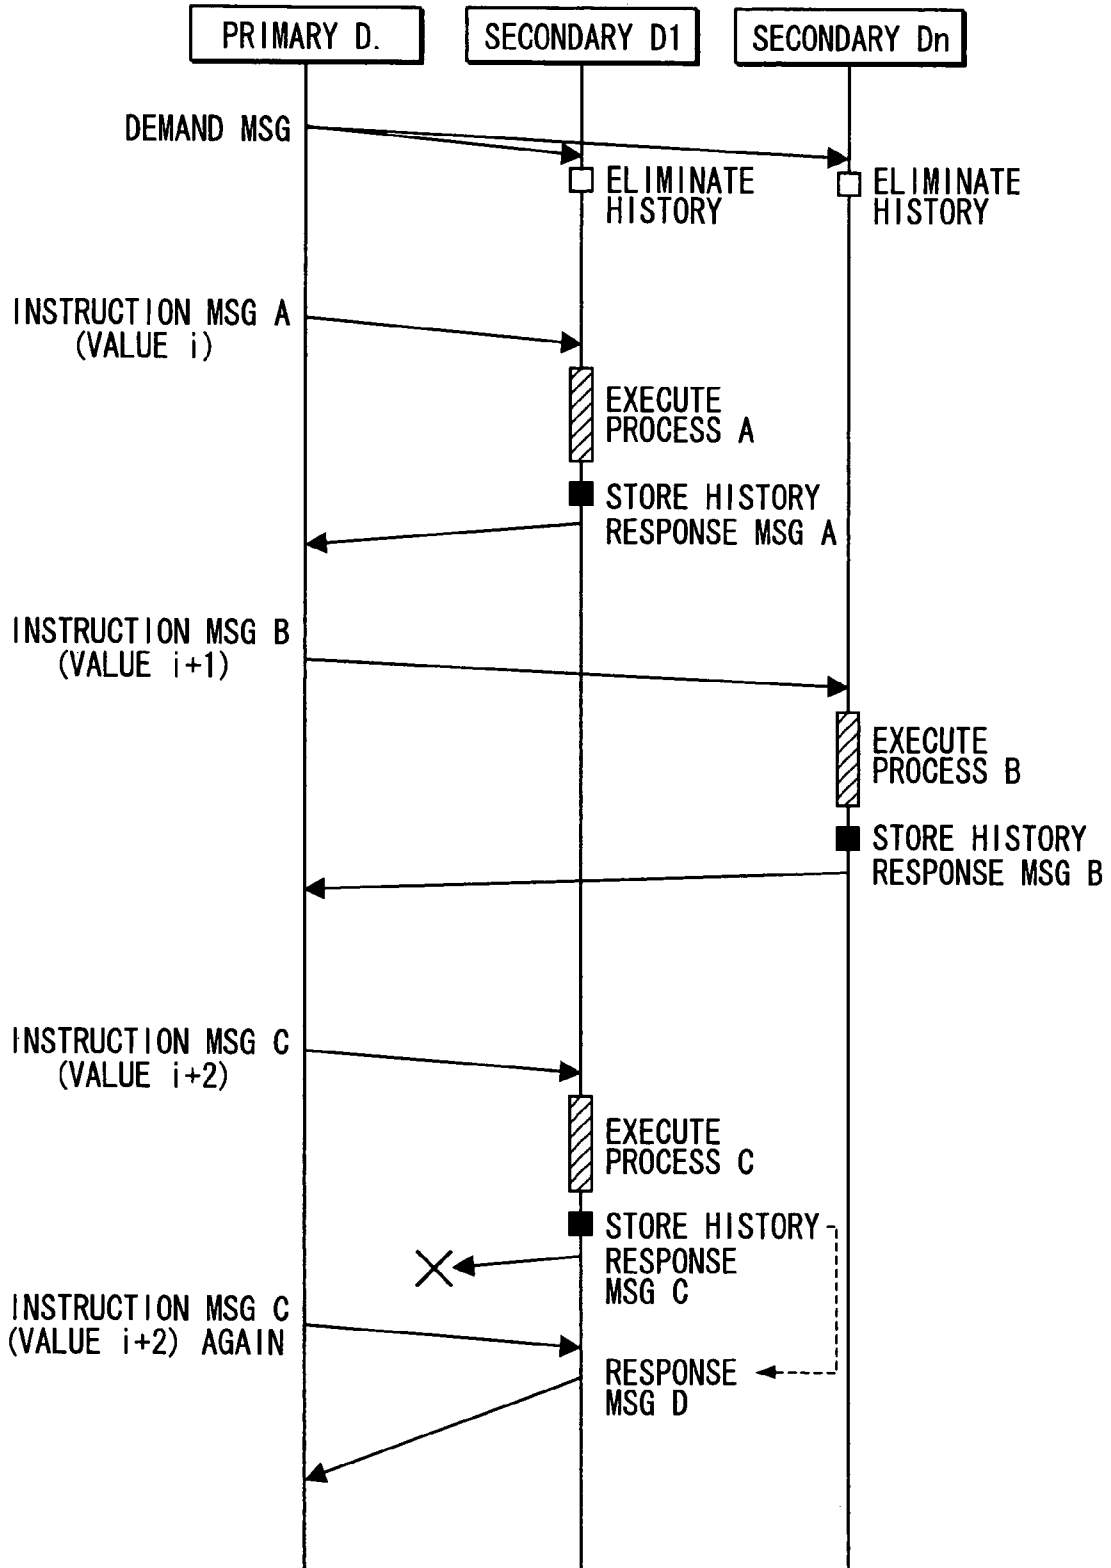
PRIMARY D.

SECONDARY D1

SECONDARY Dn

DEMAND MSG

ELIMINATE HISTORY

ELIMINATE HISTORY

INSTRUCTION MSG A (VALUE i)

EXECUTE PROCESS A

STORE HISTORY

RESPONSE MSG A

INSTRUCTION MSG B (VALUE i+1)

EXECUTE PROCESS B

STORE HISTORY

RESPONSE MSG B

INSTRUCTION MSG C (VALUE i+2)

EXECUTE PROCESS C

STORE HISTORY

RESPONSE MSG C

INSTRUCTION MSG C (VALUE i+2) AGAIN

RESPONSE MSG D